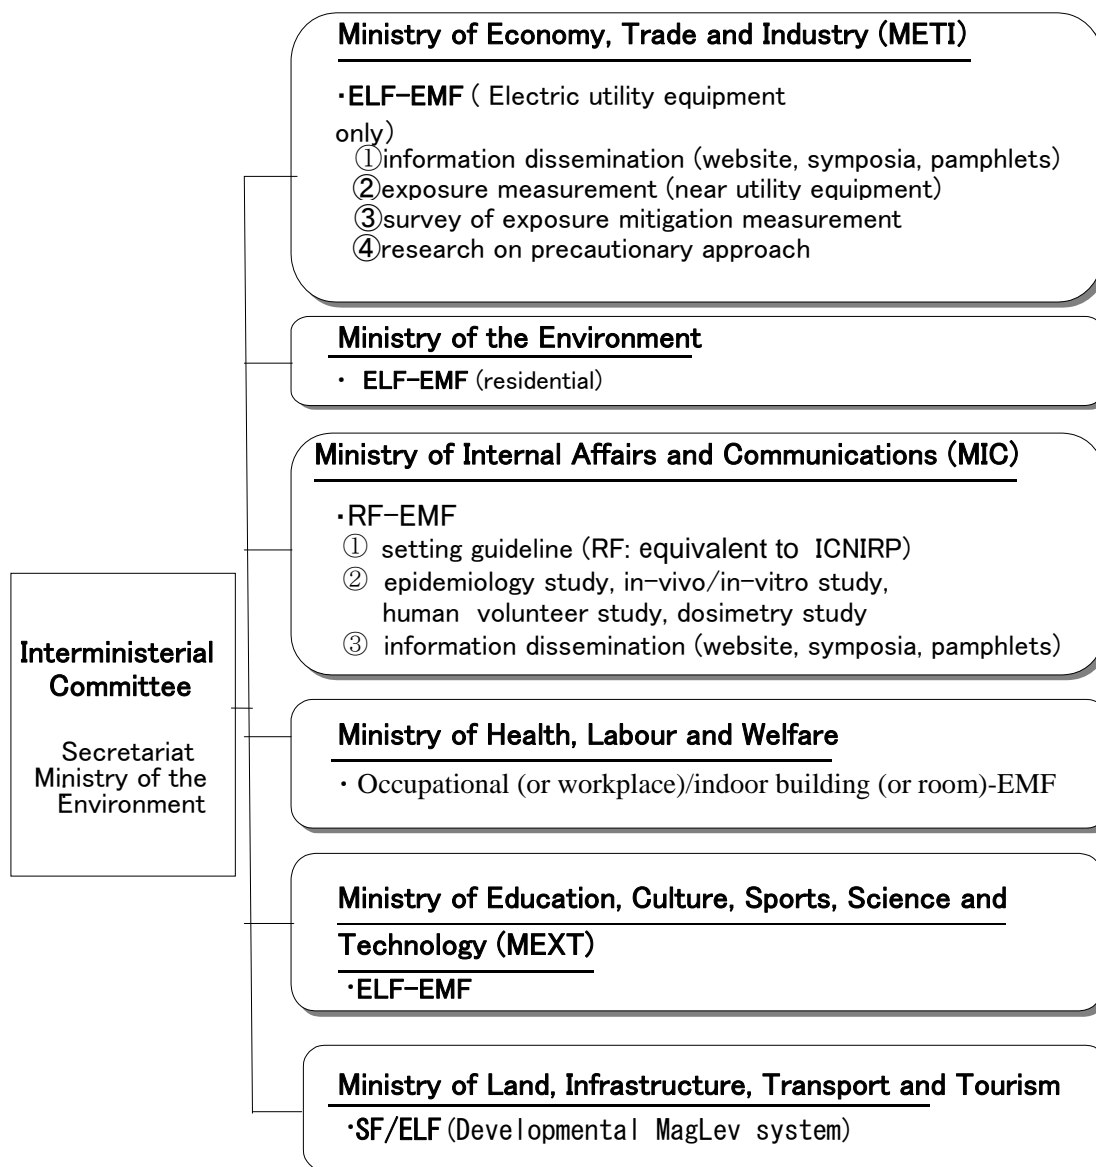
Interministerial Committee

Secretariat Ministry of the Environment

Ministry of Economy, Trade and Industry (METI)

・ELF-EMF ( Electric utility equipment only)
①information dissemination (website, symposia, pamphlets)
②exposure measurement (near utility equipment)
③survey of exposure mitigation measurement
④research on precautionary approach

Ministry of the Environment

・ ELF-EMF (residential)

Ministry of Internal Affairs and Communications (MIC)

・RF-EMF
① setting guideline (RF: equivalent to ICNIRP)
② epidemiology study, in-vivo/in-vitro study, human volunteer study, dosimetry study
③ information dissemination (website, symposia, pamphlets)

Ministry of Health, Labour and Welfare

・Occupational (or workplace)/indoor building (or room)-EMF

Ministry of Education, Culture, Sports, Science and Technology (MEXT)

・ELF-EMF

Ministry of Land, Infrastructure, Transport and Tourism

・SF/ELF (Developmental MagLev system)